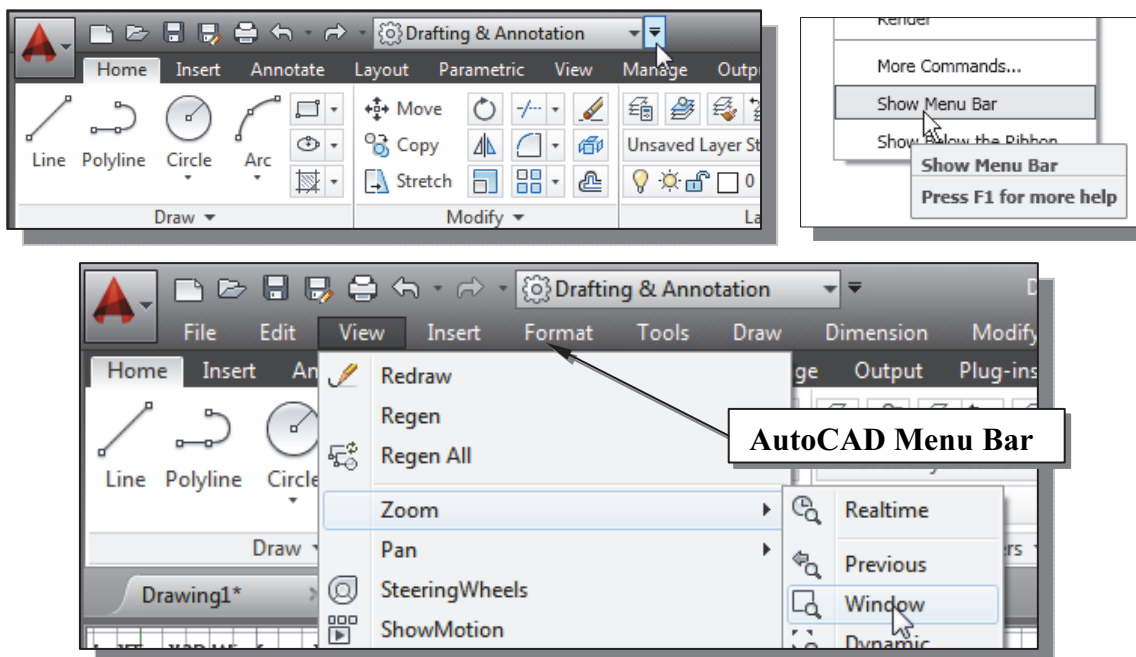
Drafting & Annotation
Home Insert Annotate Layout Parametric View Manage Outp
Line Polyline Circle Arc
Move
Copy
Stretch
Unsaved Layer St
0
Draw
Modify
La

Render
More Commands...
Show Menu Bar
Show Below the Ribbon
Show Menu Bar
Press F1 for more help

Drafting & Annotation
D
File Edit View Insert Format Tools Draw Dimension Modify
Home Insert An
ge Output Plug-ins
Line Polyline Circle
Draw
Drawing1*
Redraw
Regen
Regen All
Zoom
Pan
SteeringWheels
ShowMotion
AutoCAD Menu Bar
Realtime
Previous
Window
Dynamic
rs